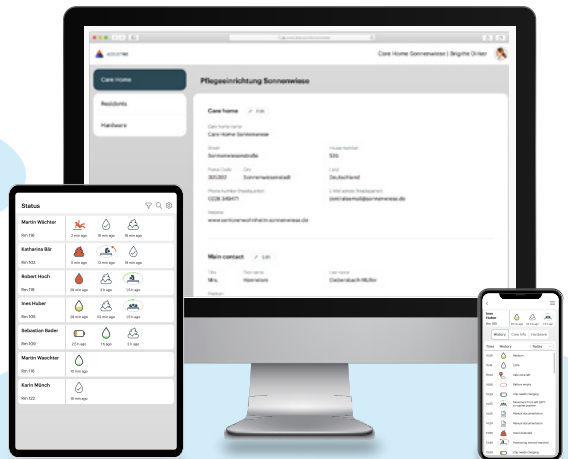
Care Home Sonnenwiese | Brigitte Dirker

Care Home

Residents

Hardware

Pflegeeinrichtung Sonnenwiese

Care home

Edit

Care home name
Care Home Sonnenwiese

Street
Sonnenwiesenstraße

House number
53b

Postal Code
301202

City
Sonnenwiesestadt

Land
Deutschland

Phone number (headquarter)
0228 349471

E-Mail adress (headquarter)
zentrale@sonnenwiese.de

Website
www.seniorenwohnheim-sonnenwiese.de

Main contact

Edit

Title
Mrs.

First name
Hannelore

Last name
Diebenbach-Müller

Status

Martin Wächter
Rm 118
2 min ago
18 min ago
18 min ago

Katharina Bär
Rm 102
3 min ago
12 min ago
18 min ago

Robert Hoch
Rm 108
28 min ago
2.5 h ago
3.5 h ago

Ines Huber
Rm 105
28 min ago
12 min ago
3.5 h ago

Sebastian Bader
Rm 206
2.5 h ago
1 h ago
2 h ago

Martin Waechter
Rm 118
10 min ago

Karin Münch
Rm 122
18 min ago

Ines Huber
Rm 105

History
Care info
Hardware

Time
History
Today

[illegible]